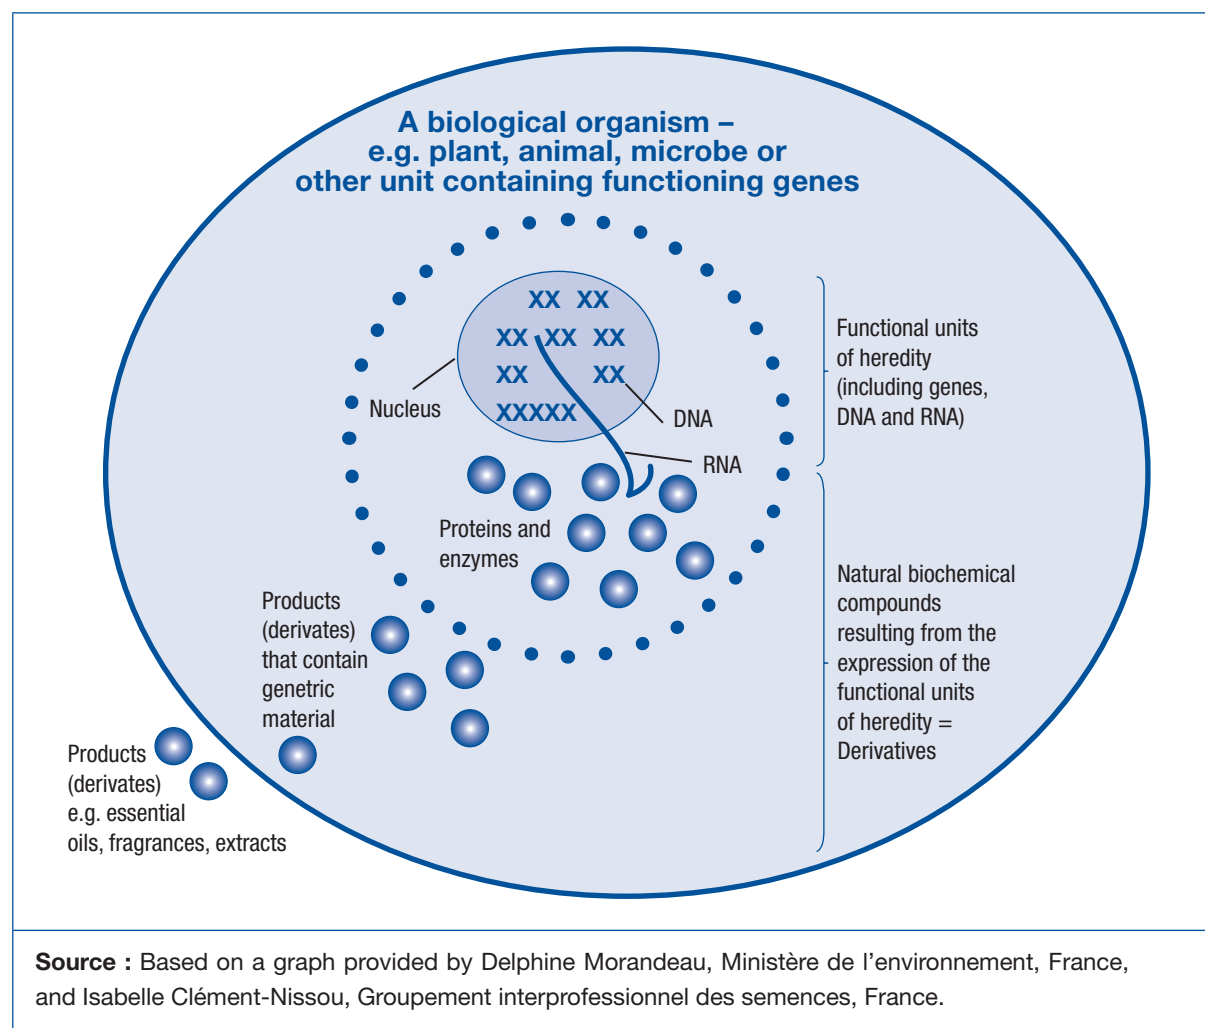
A biological organism – e.g. plant, animal, microbe or other unit containing functioning genes

XX XX
XX XX XX
XX XX
XXXXX

Nucleus

DNA

RNA

Functional units of heredity (including genes, DNA and RNA)

Proteins and enzymes

Natural biochemical compounds resulting from the expression of the functional units of heredity = Derivatives

Products (derivates) that contain genetic material

Products (derivates) e.g. essential oils, fragrances, extracts

**Source :** Based on a graph provided by Delphine Morandeau, Ministère de l’environnement, France, and Isabelle Clément-Nissou, Groupement interprofessionnel des semences, France.